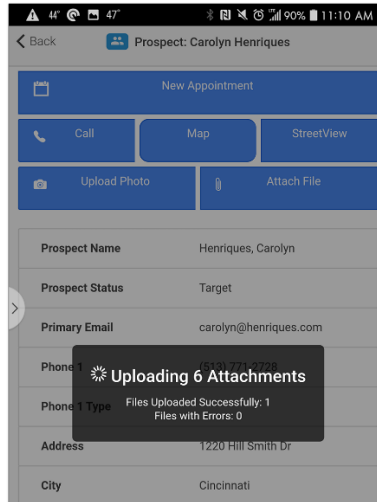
44° 47° 90% 11:10 AM

Back Prospect: Carolyn Henriques

New Appointment

Call Map StreetView

Upload Photo Attach File

| | |
|---|---|
| Prospect Name | Henriques, Carolyn |
| Prospect Status | Target |
| Primary Email | carolyn@henriques.com |
| Phone 1 | (513) 771-2728 |
| Phone 1 Type | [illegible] |
| Address | 1220 Hill Smith Dr |
| City | Cincinnati |

Uploading 6 Attachments
Files Uploaded Successfully: 1
Files with Errors: 0